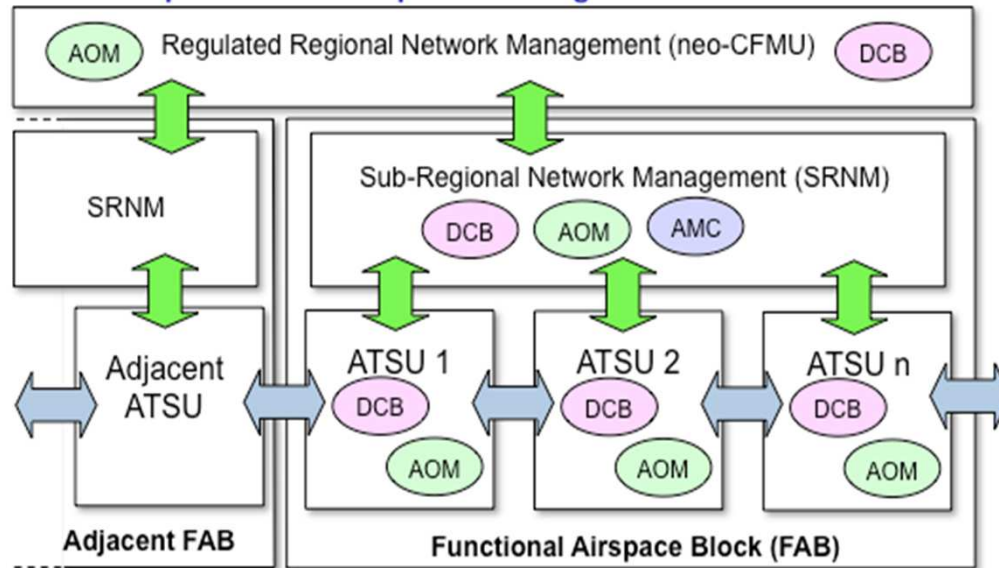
AOM

Regulated Regional Network Management (neo-CFMU)

DCB

SRNM

Sub-Regional Network Management (SRNM)

DCB

AOM

AMC

Adjacent ATSU

ATSU 1

DCB

AOM

ATSU 2

DCB

AOM

ATSU n

DCB

AOM

Adjacent FAB

Functional Airspace Block (FAB)